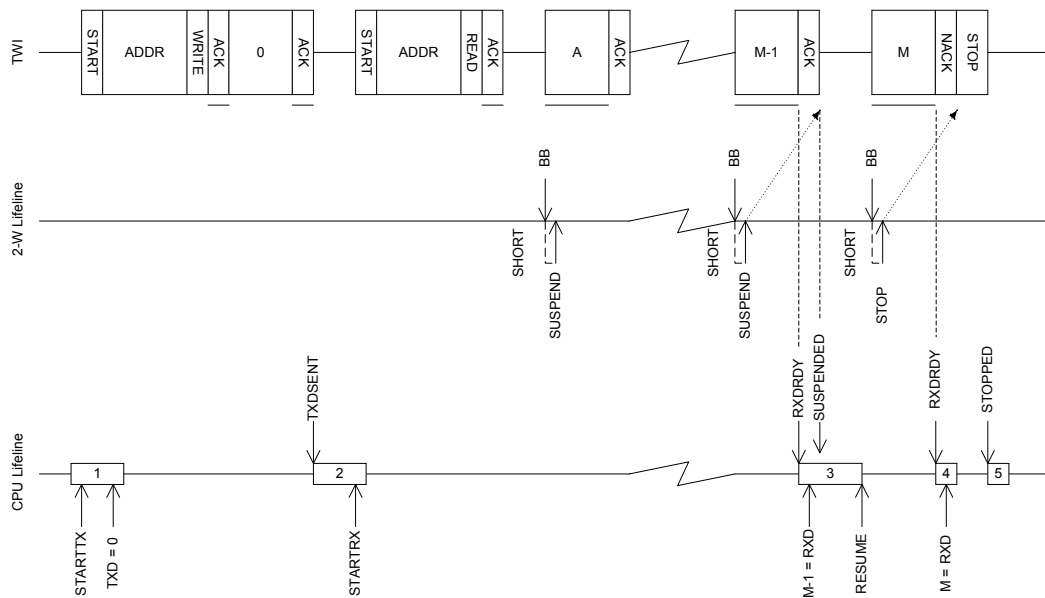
TWI

START
ADDR
WRITE
ACK
0
ACK
START
ADDR
READ
ACK
A
ACK
M-1
ACK
M
NACK
STOP

2-W Lifeline

BB
SHORT
SUSPEND
BB
SHORT
SUSPEND
BB
SHORT
STOP

CPU Lifeline

TXDSENT
RXDRDY
SUSPENDED
RXDRDY
STOPPED
1
2
3
4
5
STARTTX
TXD = 0
STARTRX
M-1 = RXD
RESUME
M = RXD